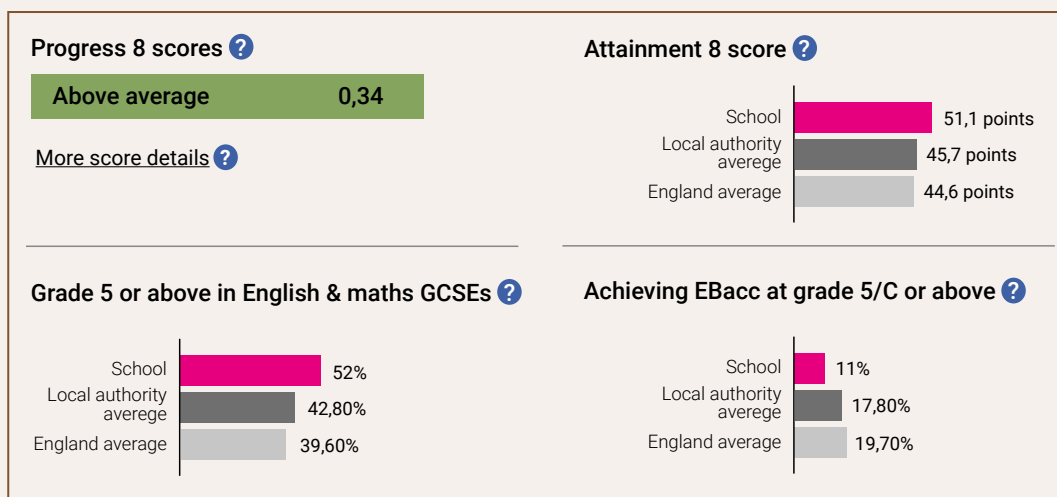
Progress 8 scores ?

Above average 0,34

More score details ?

Attainment 8 score ?

School 51,1 points
Local authority averege 45,7 points
England average 44,6 points

Grade 5 or above in English & maths GCSEs ?

School 52%
Local authority averege 42,80%
England average 39,60%

Achieving EBacc at grade 5/C or above ?

School 11%
Local authority averege 17,80%
England average 19,70%